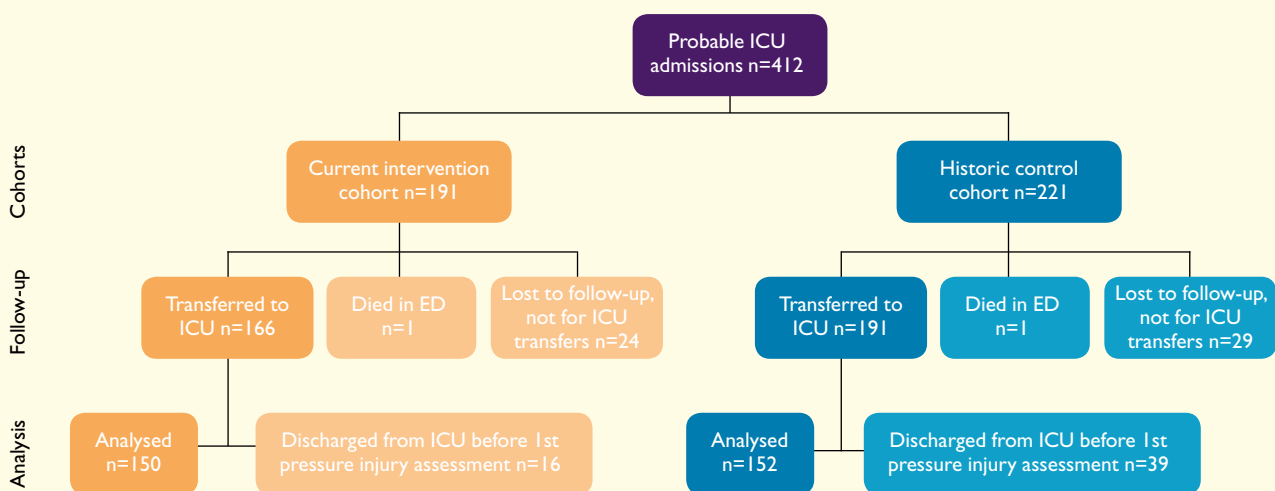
Probable ICU admissions n=412

Cohorts

Current intervention cohort n=191

Historic control cohort n=221

Follow-up

Transferred to ICU n=166

Died in ED n=1

Lost to follow-up, not for ICU transfers n=24

Transferred to ICU n=191

Died in ED n=1

Lost to follow-up, not for ICU transfers n=29

Analysis

Analysed n=150

Discharged from ICU before 1st pressure injury assessment n=16

Analysed n=152

Discharged from ICU before 1st pressure injury assessment n=39